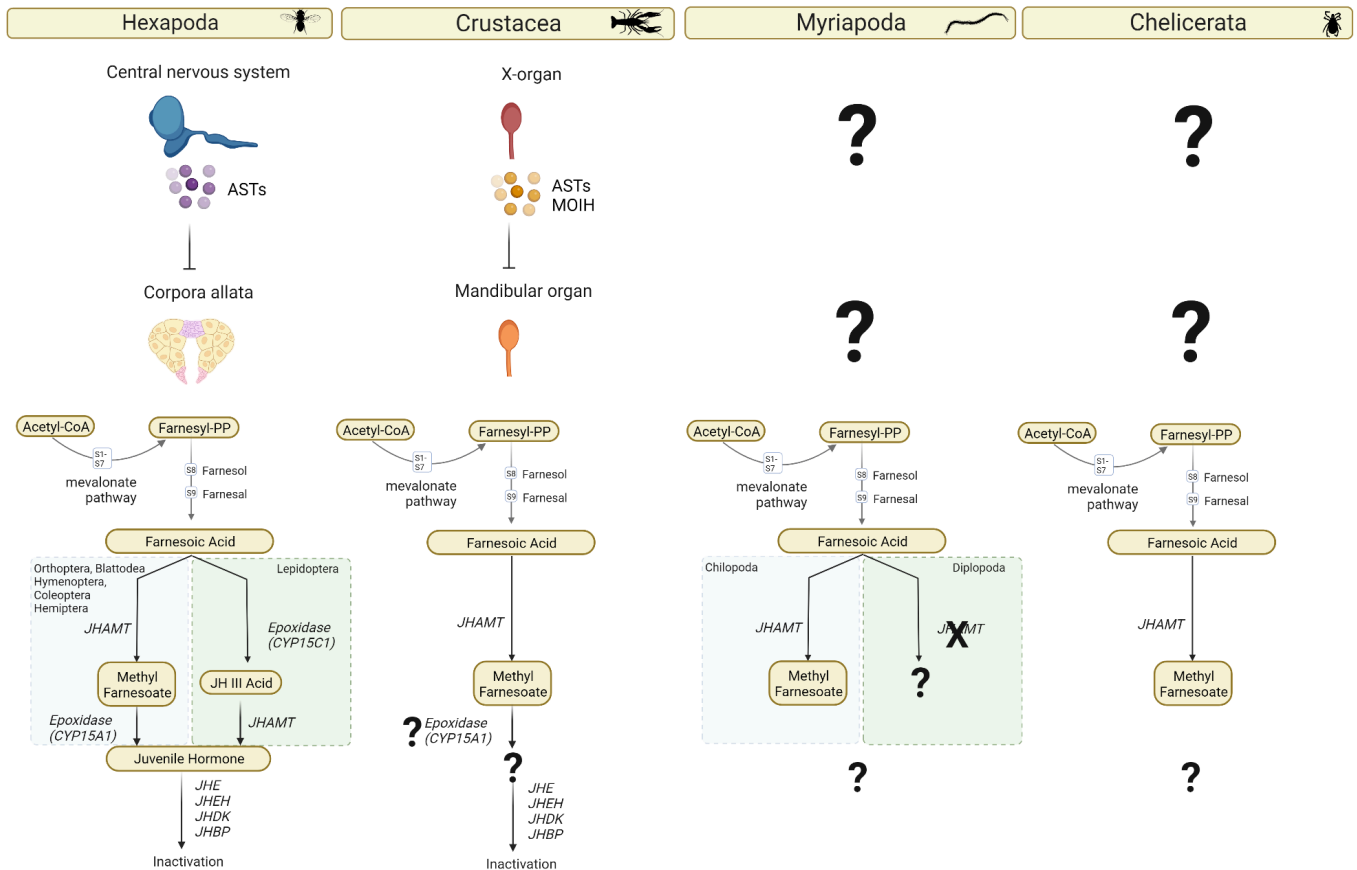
Hexapoda

Crustacea

Myriapoda

Chelicerata

Central nervous system

ASTs

Corpora allata

X-organ

ASTs
MOIH

Mandibular organ

?

?

?

?

Acetyl-CoA
S1-S7
mevalonate pathway
Farnesyl-PP
S8 Farnesol
S9 Farnesal
Farnesoic Acid
Orthoptera, Blattodea
Hymenoptera,
Coleoptera
Hemiptera
JHAMT
Methyl Farnesoate
Epoxidase (CYP15A1)
Lepidoptera
Epoxidase (CYP15C1)
JH III Acid
JHAMT
Juvenile Hormone
JHE
JHEH
JHDK
JHBP
Inactivation

Acetyl-CoA
S1-S7
mevalonate pathway
Farnesyl-PP
S8 Farnesol
S9 Farnesal
Farnesoic Acid
JHAMT
Methyl Farnesoate
? Epoxidase (CYP15A1)
?
JHE
JHEH
JHDK
JHBP
Inactivation

Acetyl-CoA
S1-S7
mevalonate pathway
Farnesyl-PP
S8 Farnesol
S9 Farnesal
Farnesoic Acid
Chilopoda
JHAMT
Methyl Farnesoate
Diplopoda
JHAMT X
?
?

Acetyl-CoA
S1-S7
mevalonate pathway
Farnesyl-PP
S8 Farnesol
S9 Farnesal
Farnesoic Acid
JHAMT
Methyl Farnesoate
?